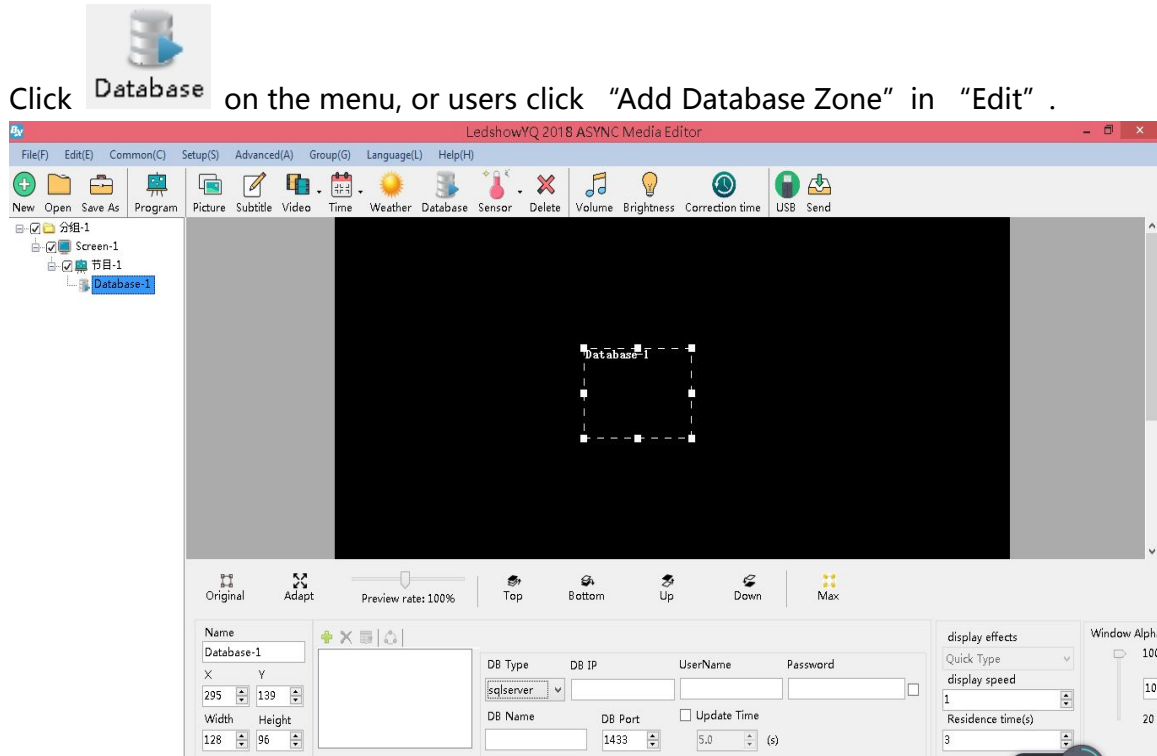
Click Database on the menu, or users click “Add Database Zone” in “Edit”.

LedshowYQ 2018 ASYNC Media Editor

File(F) Edit(E) Common(C) Setup(S) Advanced(A) Group(G) Language(L) Help(H)

New Open Save As Program Picture Subtitle Video Time Weather Database Sensor Delete Volume Brightness Correction time USB Send

分组-1
Screen-1
节目-1
Database-1

Database-1

Original Adapt Preview rate: 100% Top Bottom Up Down Max

Name
Database-1
X Y
295 139
Width Height
128 96

DB Type DB IP UserName Password
sqlserver
DB Name DB Port Update Time
1433 5.0 (s)

display effects
Quick Type
display speed
1
Residence time(s)
3

Window Alpha
100
10
20